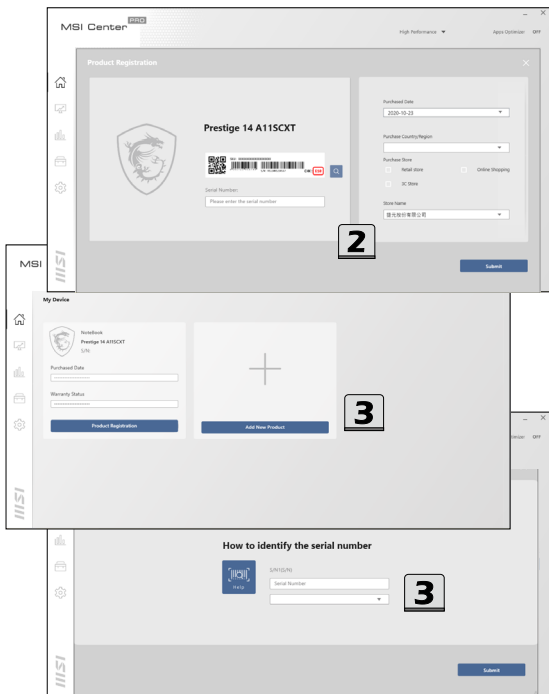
MSI Center PRO

High Performance ▼

Apps Optimizer OFF

Product Registration

Prestige 14 A11SCXT

Serial Number
Please enter the serial number

Purchased Date
2020-10-23

Purchase Country/Region

Purchase Store
Retail store
Online Shopping
3C Store

Store Name
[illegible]

Submit

2

MSI

My Device

Notebook
Prestige 14 A11SCXT
S/N:

Purchased Date

Warranty Status

Product Registration

Add New Product

3

OFF

How to identify the serial number

Help

S/N1(S/N)
Serial Number

3

Submit